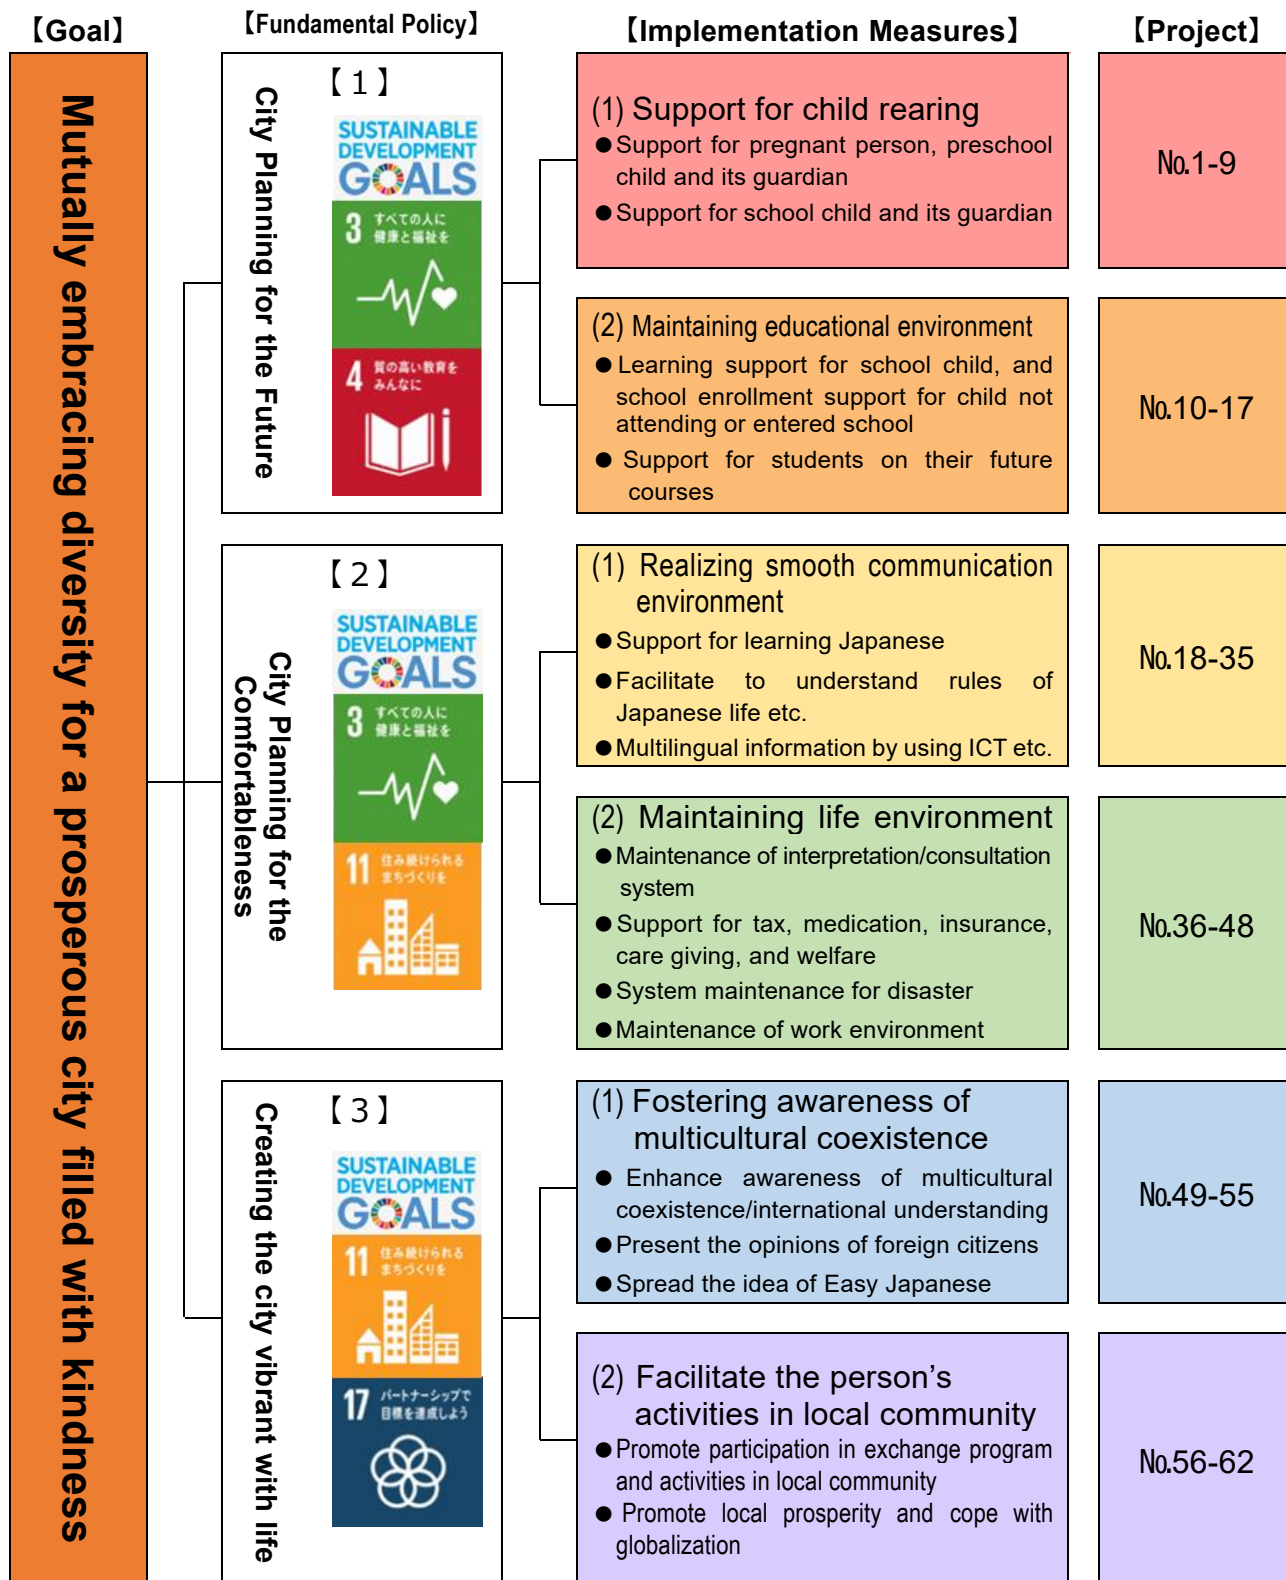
【Goal】 【Fundamental Policy】 【Implementation Measures】 【Project】

Mutually embracing diversity for a prosperous city filled with kindness

【1】
City Planning for the Future

SUSTAINABLE DEVELOPMENT GOALS
3 すべての人に健康と福祉を
4 質の高い教育をみんなに

(1) Support for child rearing
●Support for pregnant person, preschool child and its guardian
●Support for school child and its guardian

No.1-9

(2) Maintaining educational environment
●Learning support for school child, and school enrollment support for child not attending or entered school
● Support for students on their future courses

No.10-17

【2】
City Planning for the Comfortableness

SUSTAINABLE DEVELOPMENT GOALS
3 すべての人に健康と福祉を
11 住み続けられるまちづくりを

(1) Realizing smooth communication environment
●Support for learning Japanese
●Facilitate to understand rules of Japanese life etc.
●Multilingual information by using ICT etc.

No.18-35

(2) Maintaining life environment
●Maintenance of interpretation/consultation system
●Support for tax, medication, insurance, care giving, and welfare
●System maintenance for disaster
●Maintenance of work environment

No.36-48

【3】
Creating the city vibrant with life

SUSTAINABLE DEVELOPMENT GOALS
11 住み続けられるまちづくりを
17 パートナーシップで目標を達成しよう

(1) Fostering awareness of multicultural coexistence
● Enhance awareness of multicultural coexistence/international understanding
●Present the opinions of foreign citizens
●Spread the idea of Easy Japanese

No.49-55

(2) Facilitate the person's activities in local community
●Promote participation in exchange program and activities in local community
● Promote local prosperity and cope with globalization

No.56-62